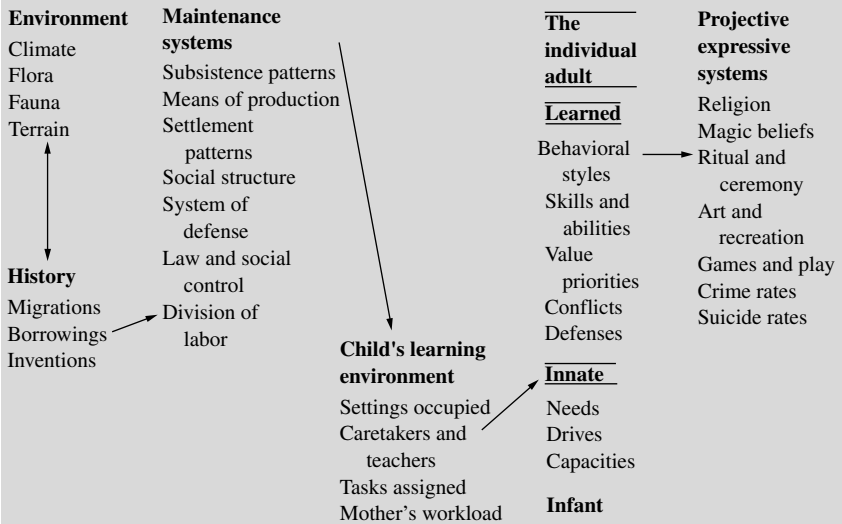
**Environment**
Climate
Flora
Fauna
Terrain

**History**
Migrations
Borrowings
Inventions

**Maintenance systems**
Subsistence patterns
Means of production
Settlement patterns
Social structure
System of defense
Law and social control
Division of labor

**Child's learning environment**
Settings occupied
Caretakers and teachers
Tasks assigned
Mother's workload

**The individual adult**

**Learned**
Behavioral styles
Skills and abilities
Value priorities
Conflicts
Defenses

**Innate**
Needs
Drives
Capacities

**Infant**

**Projective expressive systems**
Religion
Magic beliefs
Ritual and ceremony
Art and recreation
Games and play
Crime rates
Suicide rates